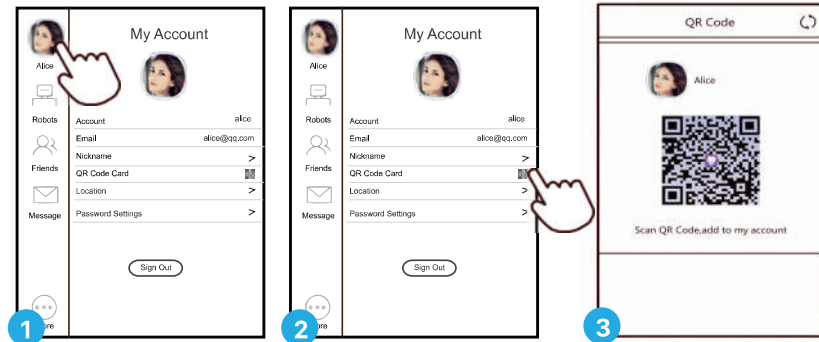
Alice
Robots
Friends
Message
ore

My Account

| Account | alice |
|---|---|
| Email | alice@qq.com |
| Nickname | > |
| QR Code Card | |
| Location | > |
| Password Settings | > |

Sign Out

1

Alice
Robots
Friends
Message
ore

My Account

| Account | alice |
|---|---|
| Email | alice@qq.com |
| Nickname | > |
| QR Code Card | |
| Location | > |
| Password Settings | > |

Sign Out

2

QR Code

Alice

Scan QR Code,add to my account

3